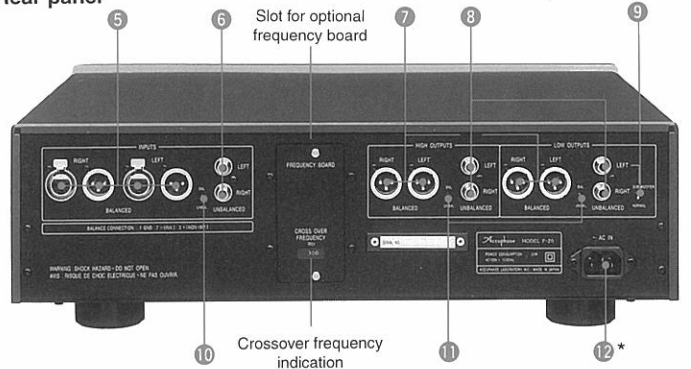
Rear panel

5

6

Slot for optional frequency board

7

8

9

INPUTS

RIGHT

LEFT

LEFT

RIGHT

BALANCED

UNBALANCED

BAL

UNBAL

BALANCE CONNECTION : 1 GND 2 (-) INV 3 (+) NON-INV

FREQUENCY BOARD

CROSS OVER FREQUENCY

HIGH OUTPUTS

RIGHT

LEFT

LEFT

RIGHT

BALANCED

UNBALANCED

LOW OUTPUTS

RIGHT

LEFT

LEFT

RIGHT

BALANCED

UNBALANCED

SUBWOOFER

NORMAL

SERIAL NO.

Accuphase MODEL F-25

AC IN

WARNING: SHOCK HAZARD - DO NOT OPEN

AVIS : RISQUE DE CHOC ELECTRIQUE - NE PAS OUVRIR

ACCUPHASE LABORATORY, INC. MADE IN JAPAN

10

Crossover frequency indication

11

12 *